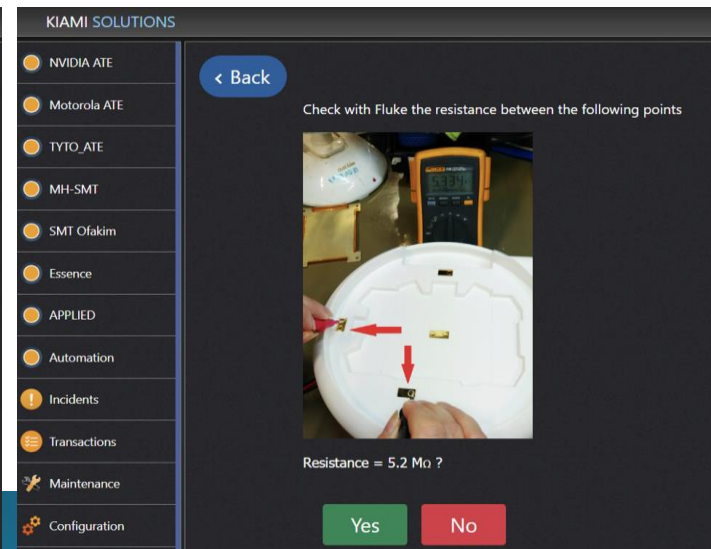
KIAMI SOLUTIONS

NVIDIA ATE
Motorola ATE
TYTO_ATE
MH-SMT
SMT Ofakim
Essence
APPLIED
Automation
Incidents
Transactions
Maintenance
Configuration

‹ Back

Check with Fluke the resistance between the following points

Resistance = 5.2 MΩ ?

Yes
No